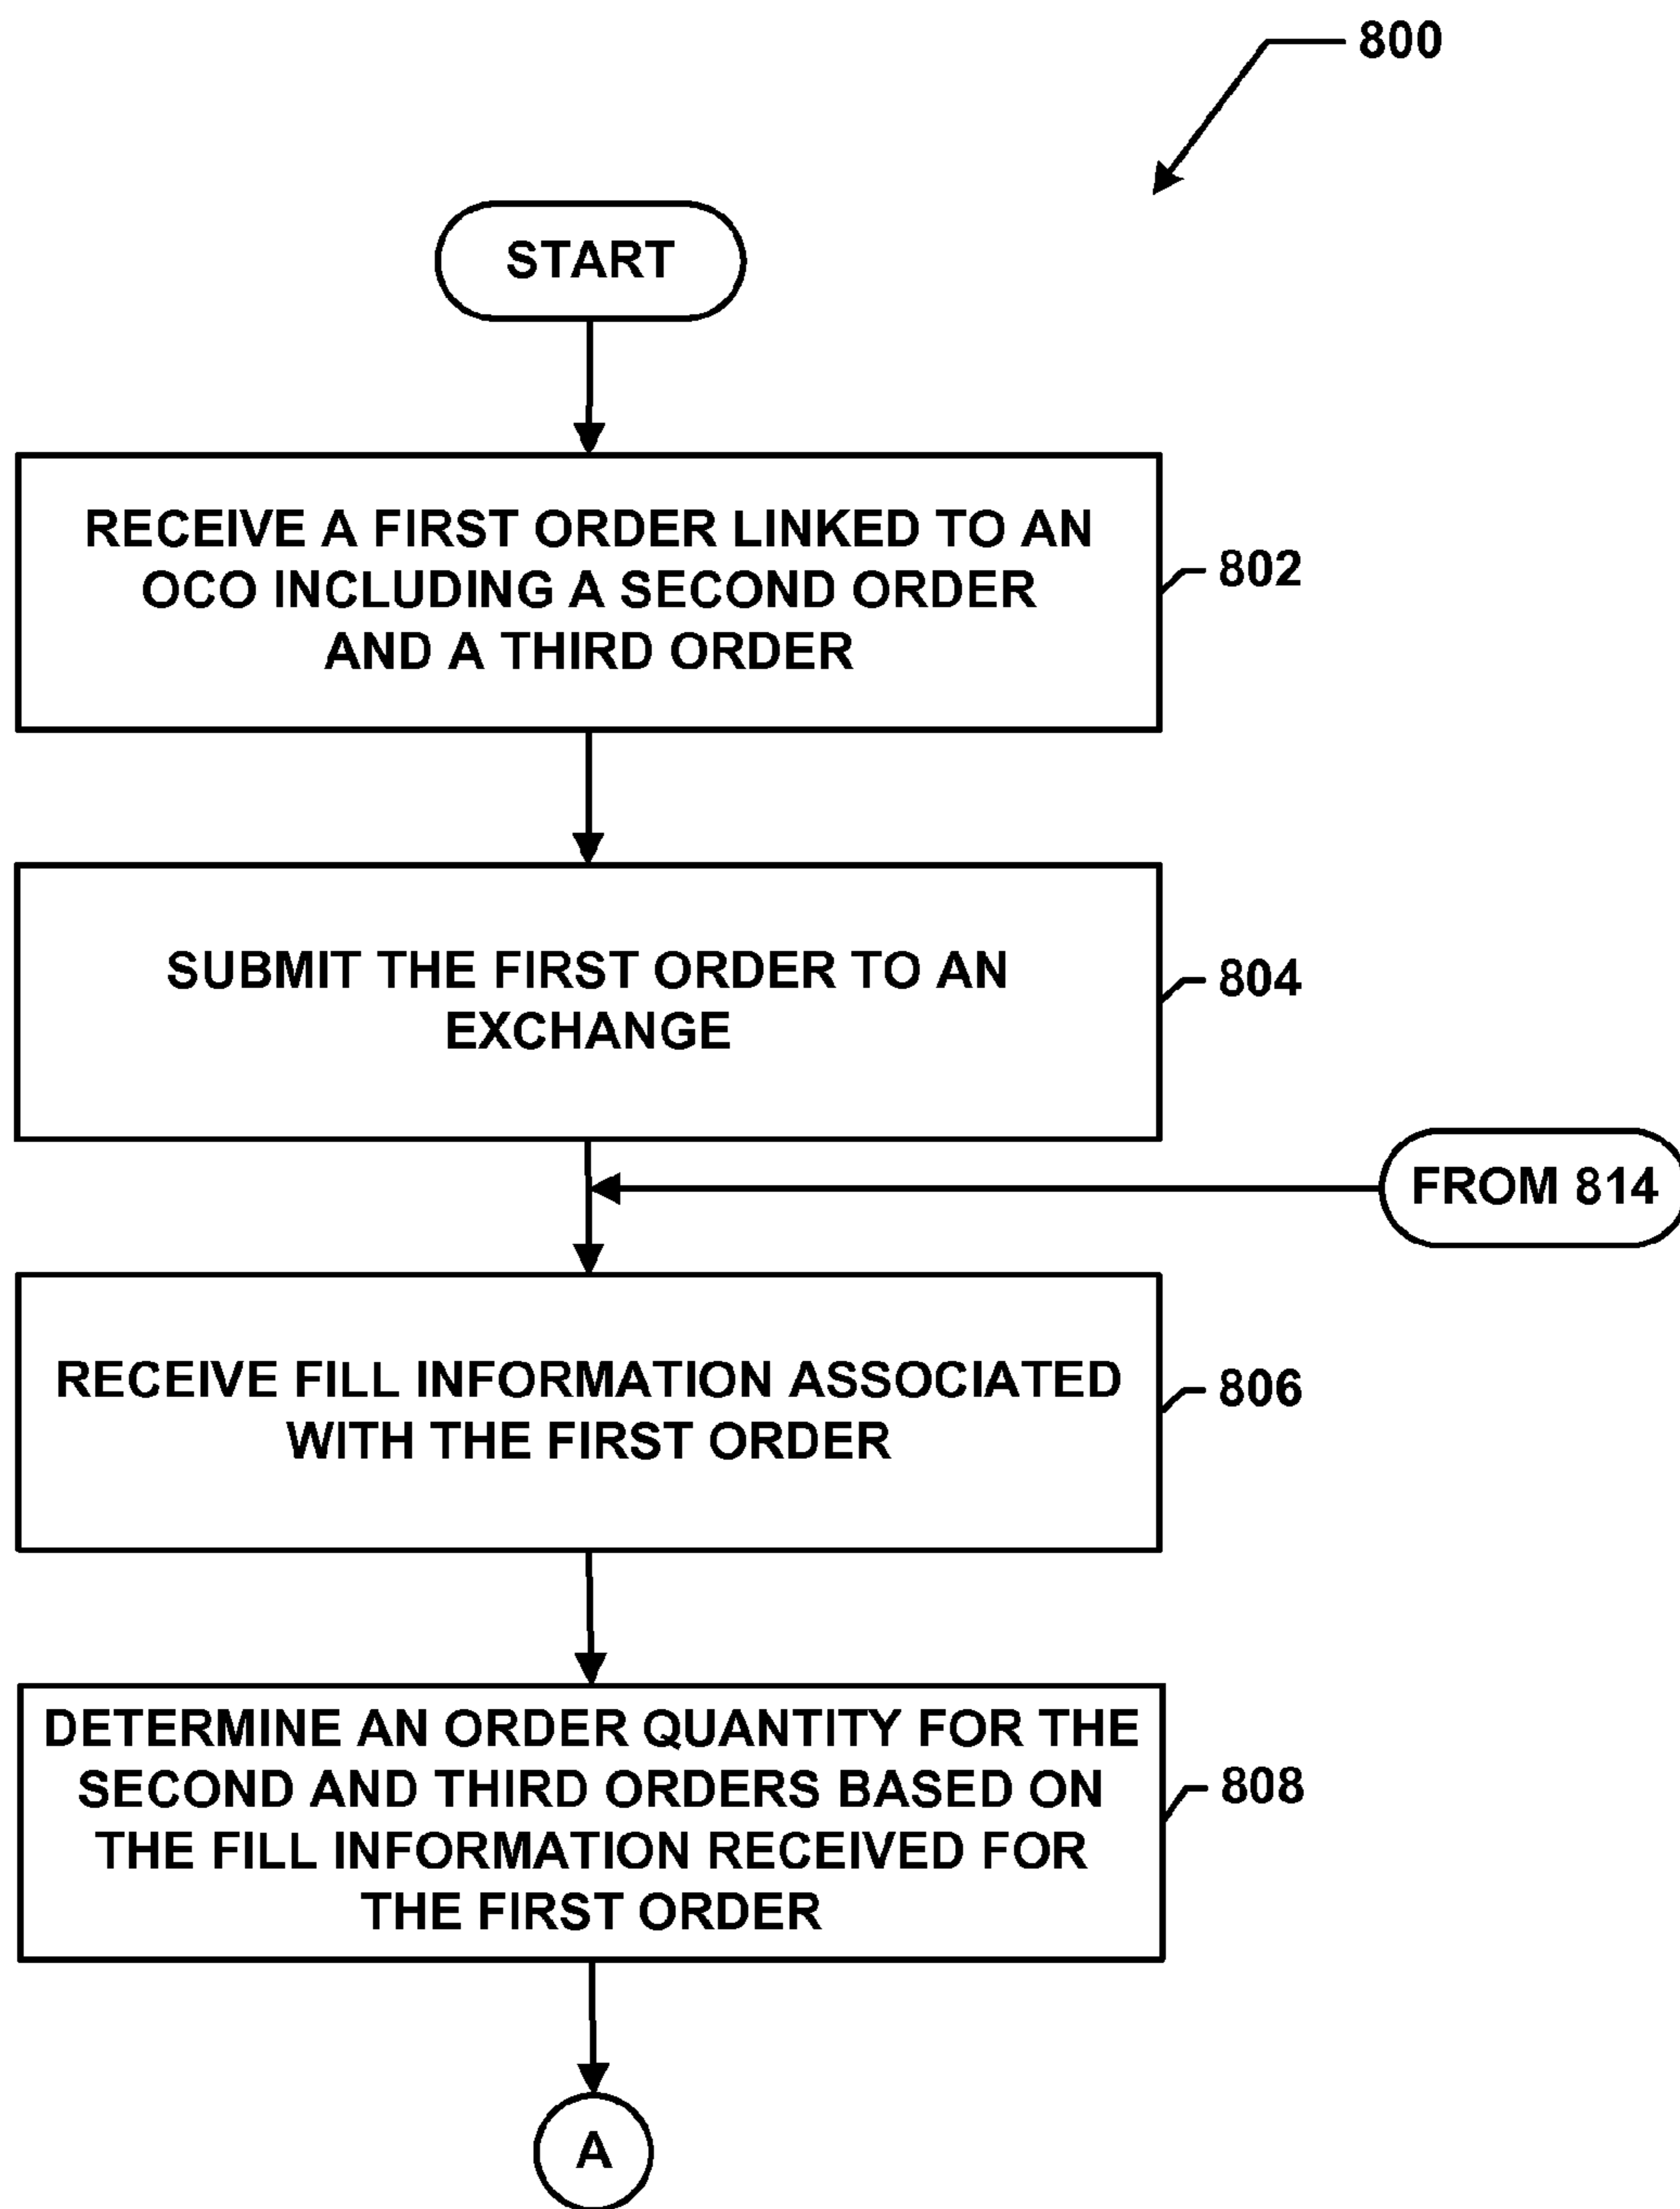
800

START

RECEIVE A FIRST ORDER LINKED TO AN OCO INCLUDING A SECOND ORDER AND A THIRD ORDER

802

SUBMIT THE FIRST ORDER TO AN EXCHANGE

804

FROM 814

RECEIVE FILL INFORMATION ASSOCIATED WITH THE FIRST ORDER

806

DETERMINE AN ORDER QUANTITY FOR THE SECOND AND THIRD ORDERS BASED ON THE FILL INFORMATION RECEIVED FOR THE FIRST ORDER

808

A